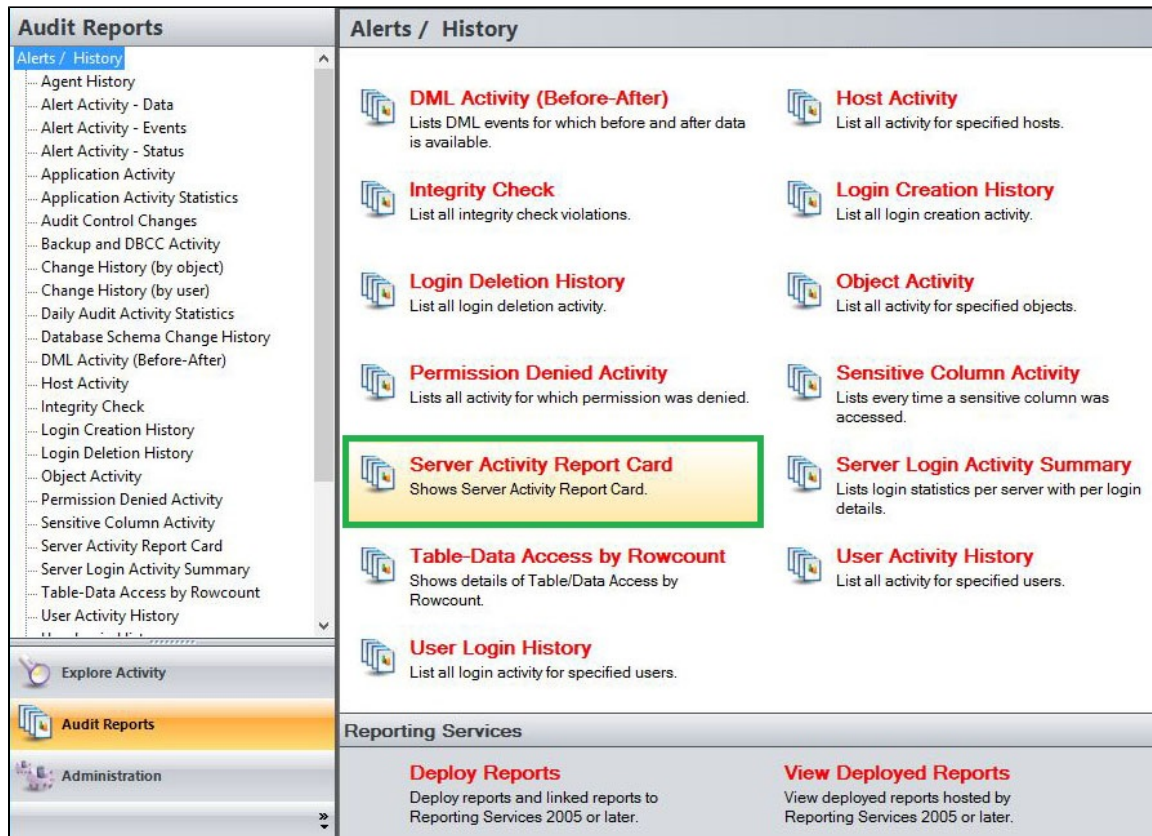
Audit Reports

Alerts / History
Agent History
Alert Activity - Data
Alert Activity - Events
Alert Activity - Status
Application Activity
Application Activity Statistics
Audit Control Changes
Backup and DBCC Activity
Change History (by object)
Change History (by user)
Daily Audit Activity Statistics
Database Schema Change History
DML Activity (Before-After)
Host Activity
Integrity Check
Login Creation History
Login Deletion History
Object Activity
Permission Denied Activity
Sensitive Column Activity
Server Activity Report Card
Server Login Activity Summary
Table-Data Access by Rowcount
User Activity History
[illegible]

Explore Activity

Audit Reports

Administration

Alerts / History

DML Activity (Before-After)
Lists DML events for which before and after data is available.

Host Activity
List all activity for specified hosts.

Integrity Check
List all integrity check violations.

Login Creation History
List all login creation activity.

Login Deletion History
List all login deletion activity.

Object Activity
List all activity for specified objects.

Permission Denied Activity
Lists all activity for which permission was denied.

Sensitive Column Activity
Lists every time a sensitive column was accessed.

Server Activity Report Card
Shows Server Activity Report Card.

Server Login Activity Summary
Lists login statistics per server with per login details.

Table-Data Access by Rowcount
Shows details of Table/Data Access by Rowcount.

User Activity History
List all activity for specified users.

User Login History
List all login activity for specified users.

Reporting Services

Deploy Reports
Deploy reports and linked reports to Reporting Services 2005 or later.

View Deployed Reports
View deployed reports hosted by Reporting Services 2005 or later.